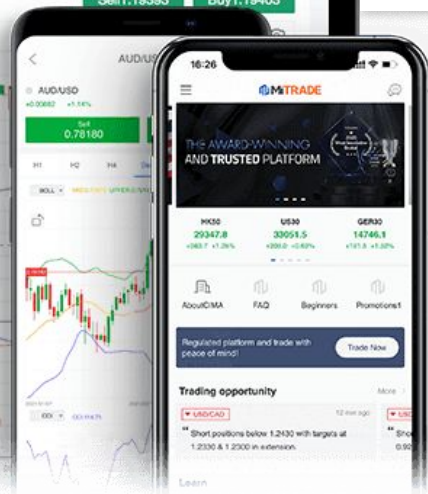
Sell:1.19393 Buy:1.19403

AUD/USD

AUD/USD
+0.00682 +1.14%

Sell
0.78180

H1 H2 H4

BOLL

CCI

16:26

MITRADE

THE AWARD-WINNING AND TRUSTED PLATFORM

HK50
29347.8
+363.7 +1.26%

US30
33051.5
-208.0 -0.63%

GER30
14746.1
+151.8 +1.02%

AboutCIMA FAQ Beginners Promotions1

Regulated platform and trade with peace of mind!

Trade Now

Trading opportunity

More

USD/CAD

12 min ago

" Short positions below 1.2430 with targets at 1.2330 & 1.2300 in extension.

Learn